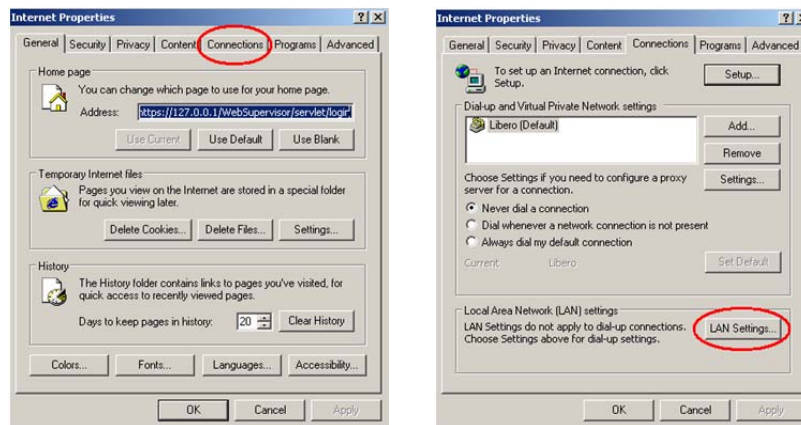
Internet Properties

? X

General | Security | Privacy | Content | Connections | Programs | Advanced

Home page

You can change which page to use for your home page.

Address: ttps://127.0.0.1/WebSupervisor/servlet/logir

Use Current | Use Default | Use Blank

Temporary Internet files

Pages you view on the Internet are stored in a special folder for quick viewing later.

Delete Cookies... | Delete Files... | Settings...

History

The History folder contains links to pages you've visited, for quick access to recently viewed pages.

Days to keep pages in history: 20 | Clear History

Colors... | Fonts... | Languages... | Accessibility...

OK | Cancel | Apply

Internet Properties

?

General | Security | Privacy | Content | Connections | Programs | Advanced

To set up an Internet connection, click Setup.

Setup...

Dial-up and Virtual Private Network settings

Libero (Default)

Add...

Remove

Choose Settings if you need to configure a proxy server for a connection.

Settings...

Never dial a connection

Dial whenever a network connection is not present

Always dial my default connection

Current Libero

Set Default

Local Area Network (LAN) settings

LAN Settings do not apply to dial-up connections. Choose Settings above for dial-up settings.

LAN Settings...

OK | Cancel | Apply